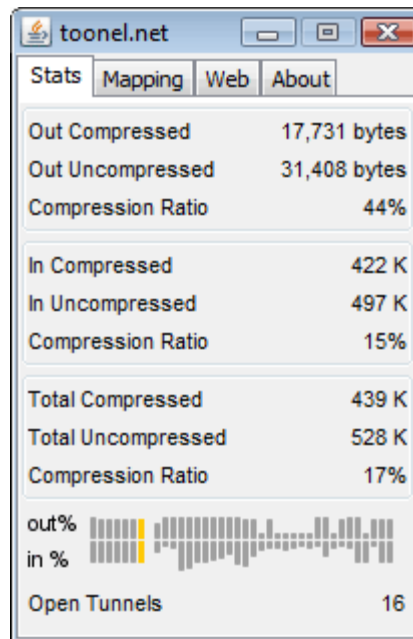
toonel.net

Stats | Mapping | Web | About

Out Compressed 17,731 bytes
Out Uncompressed 31,408 bytes
Compression Ratio 44%

In Compressed 422 K
In Uncompressed 497 K
Compression Ratio 15%

Total Compressed 439 K
Total Uncompressed 528 K
Compression Ratio 17%

out%
in %

Open Tunnels 16